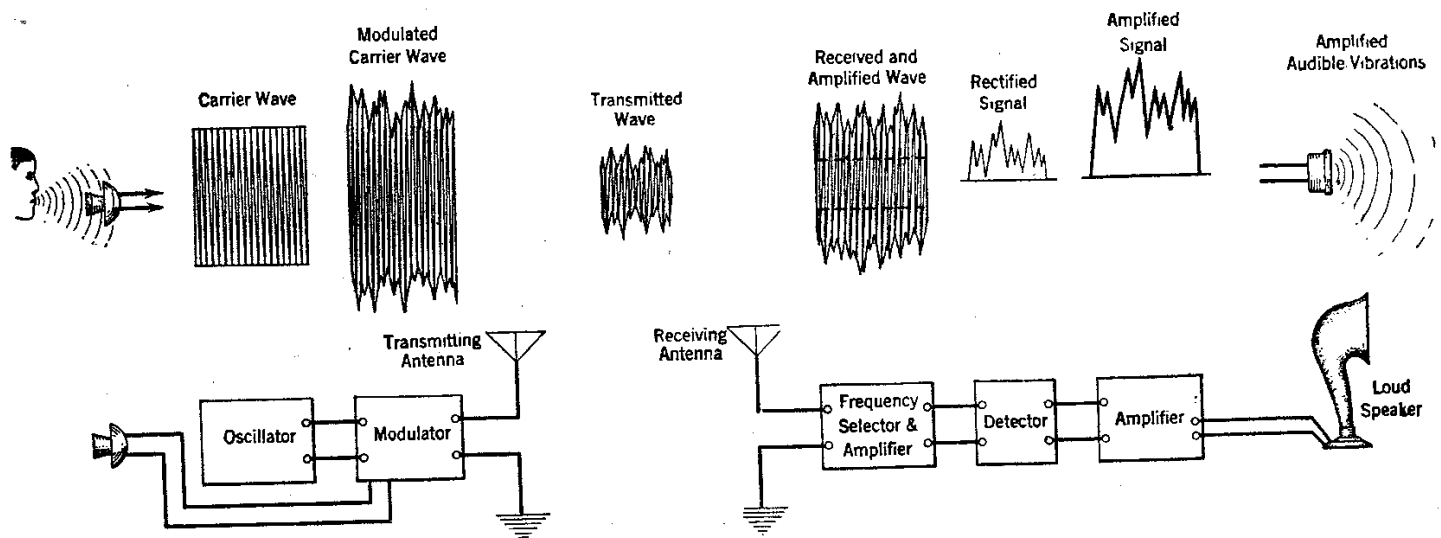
Carrier Wave

Modulated Carrier Wave

Transmitted Wave

Received and Amplified Wave

Rectified Signal

Amplified Signal

Amplified Audible Vibrations

Transmitting Antenna

Oscillator

Modulator

Receiving Antenna

Frequency Selector & Amplifier

Detector

Amplifier

Loud Speaker